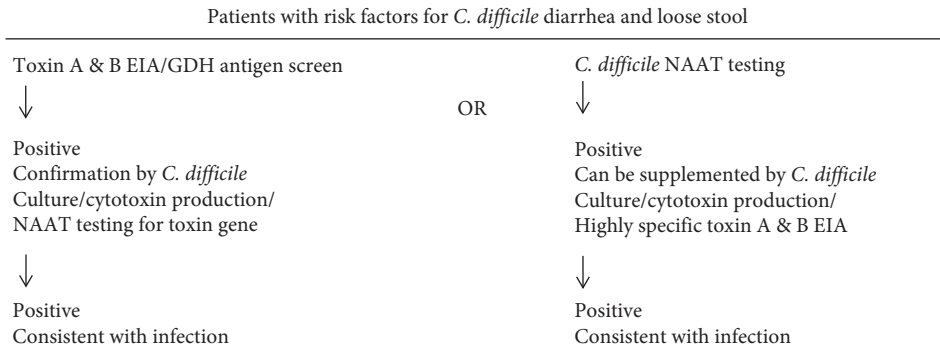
Patients with risk factors for C. difficile diarrhea and loose stool

Toxin A & B EIA/GDH antigen screen

↓

Positive
Confirmation by C. difficile
Culture/cytotoxin production/
NAAT testing for toxin gene

↓

Positive
Consistent with infection

OR

C. difficile NAAT testing

↓

Positive
Can be supplemented by C. difficile
Culture/cytotoxin production/
Highly specific toxin A & B EIA

↓

Positive
Consistent with infection